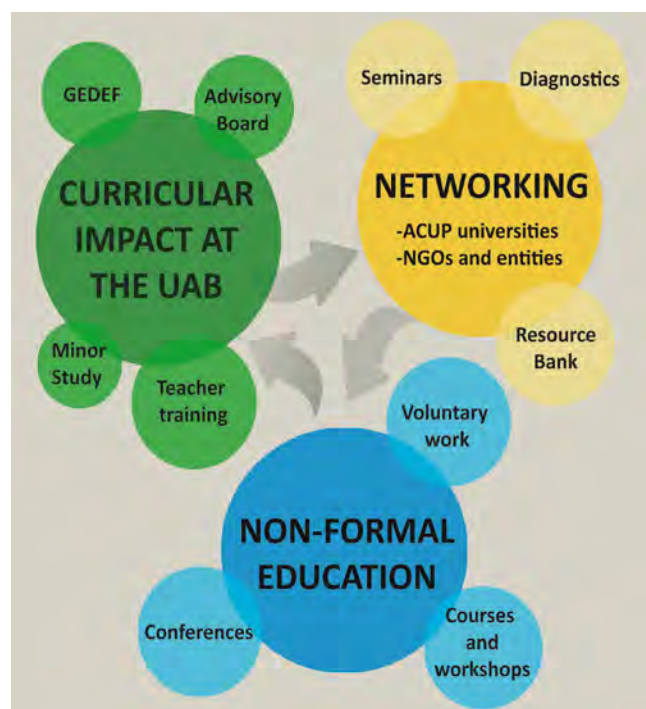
GEDEF

Advisory Board

CURRICULAR IMPACT AT THE UAB

Minor Study

Teacher training

Seminars

Diagnostics

NETWORKING

-ACUP universities
-NGOs and entities

Resource Bank

Voluntary work

NON-FORMAL EDUCATION

Conferences

Courses and workshops